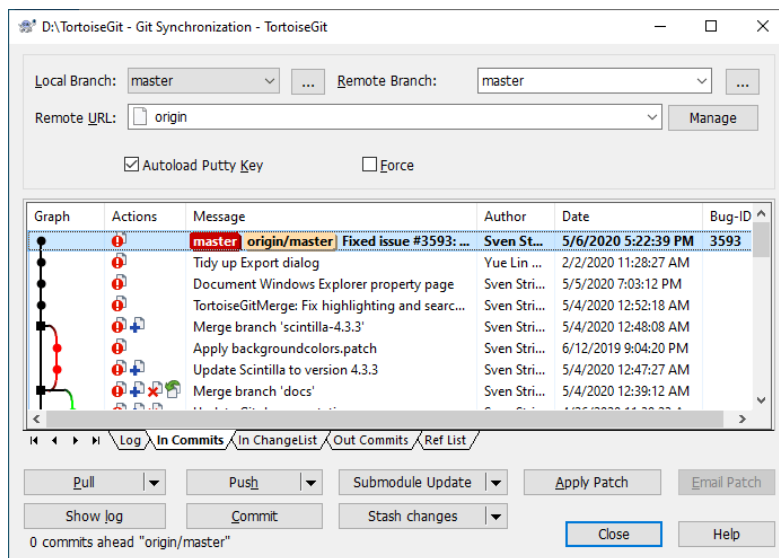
D:\TortoiseGit - Git Synchronization - TortoiseGit

Local Branch: master ... Remote Branch: master ...

Remote URL: origin Manage

Autoload Putty Key Force

| Graph | Actions | Message | Author | Date | Bug-ID |
|---|---|---|---|---|---|
| | | master origin/master Fixed issue #3593: ... | Sven St... | 5/6/2020 5:22:39 PM | 3593 |
| | | Tidy up Export dialog | Yue Lin ... | 2/2/2020 11:28:27 AM | |
| | | Document Windows Explorer property page | Sven Stri... | 5/5/2020 7:03:12 PM | |
| | | TortoiseGitMerge: Fix highlighting and searc... | Sven Stri... | 5/4/2020 12:52:18 AM | |
| | | Merge branch 'scintilla-4.3.3' | Sven Stri... | 5/4/2020 12:48:08 AM | |
| | | Apply backgroundcolors.patch | Sven Stri... | 6/12/2019 9:04:20 PM | |
| | | Update Scintilla to version 4.3.3 | Sven Stri... | 5/4/2020 12:47:27 AM | |
| | | Merge branch 'docs' | Sven Stri... | 5/4/2020 12:39:12 AM | |

Log In Commits In ChangeList Out Commits Ref List

Pull Push Submodule Update Apply Patch Email Patch

Show log Commit Stash changes

0 commits ahead "origin/master" Close Help